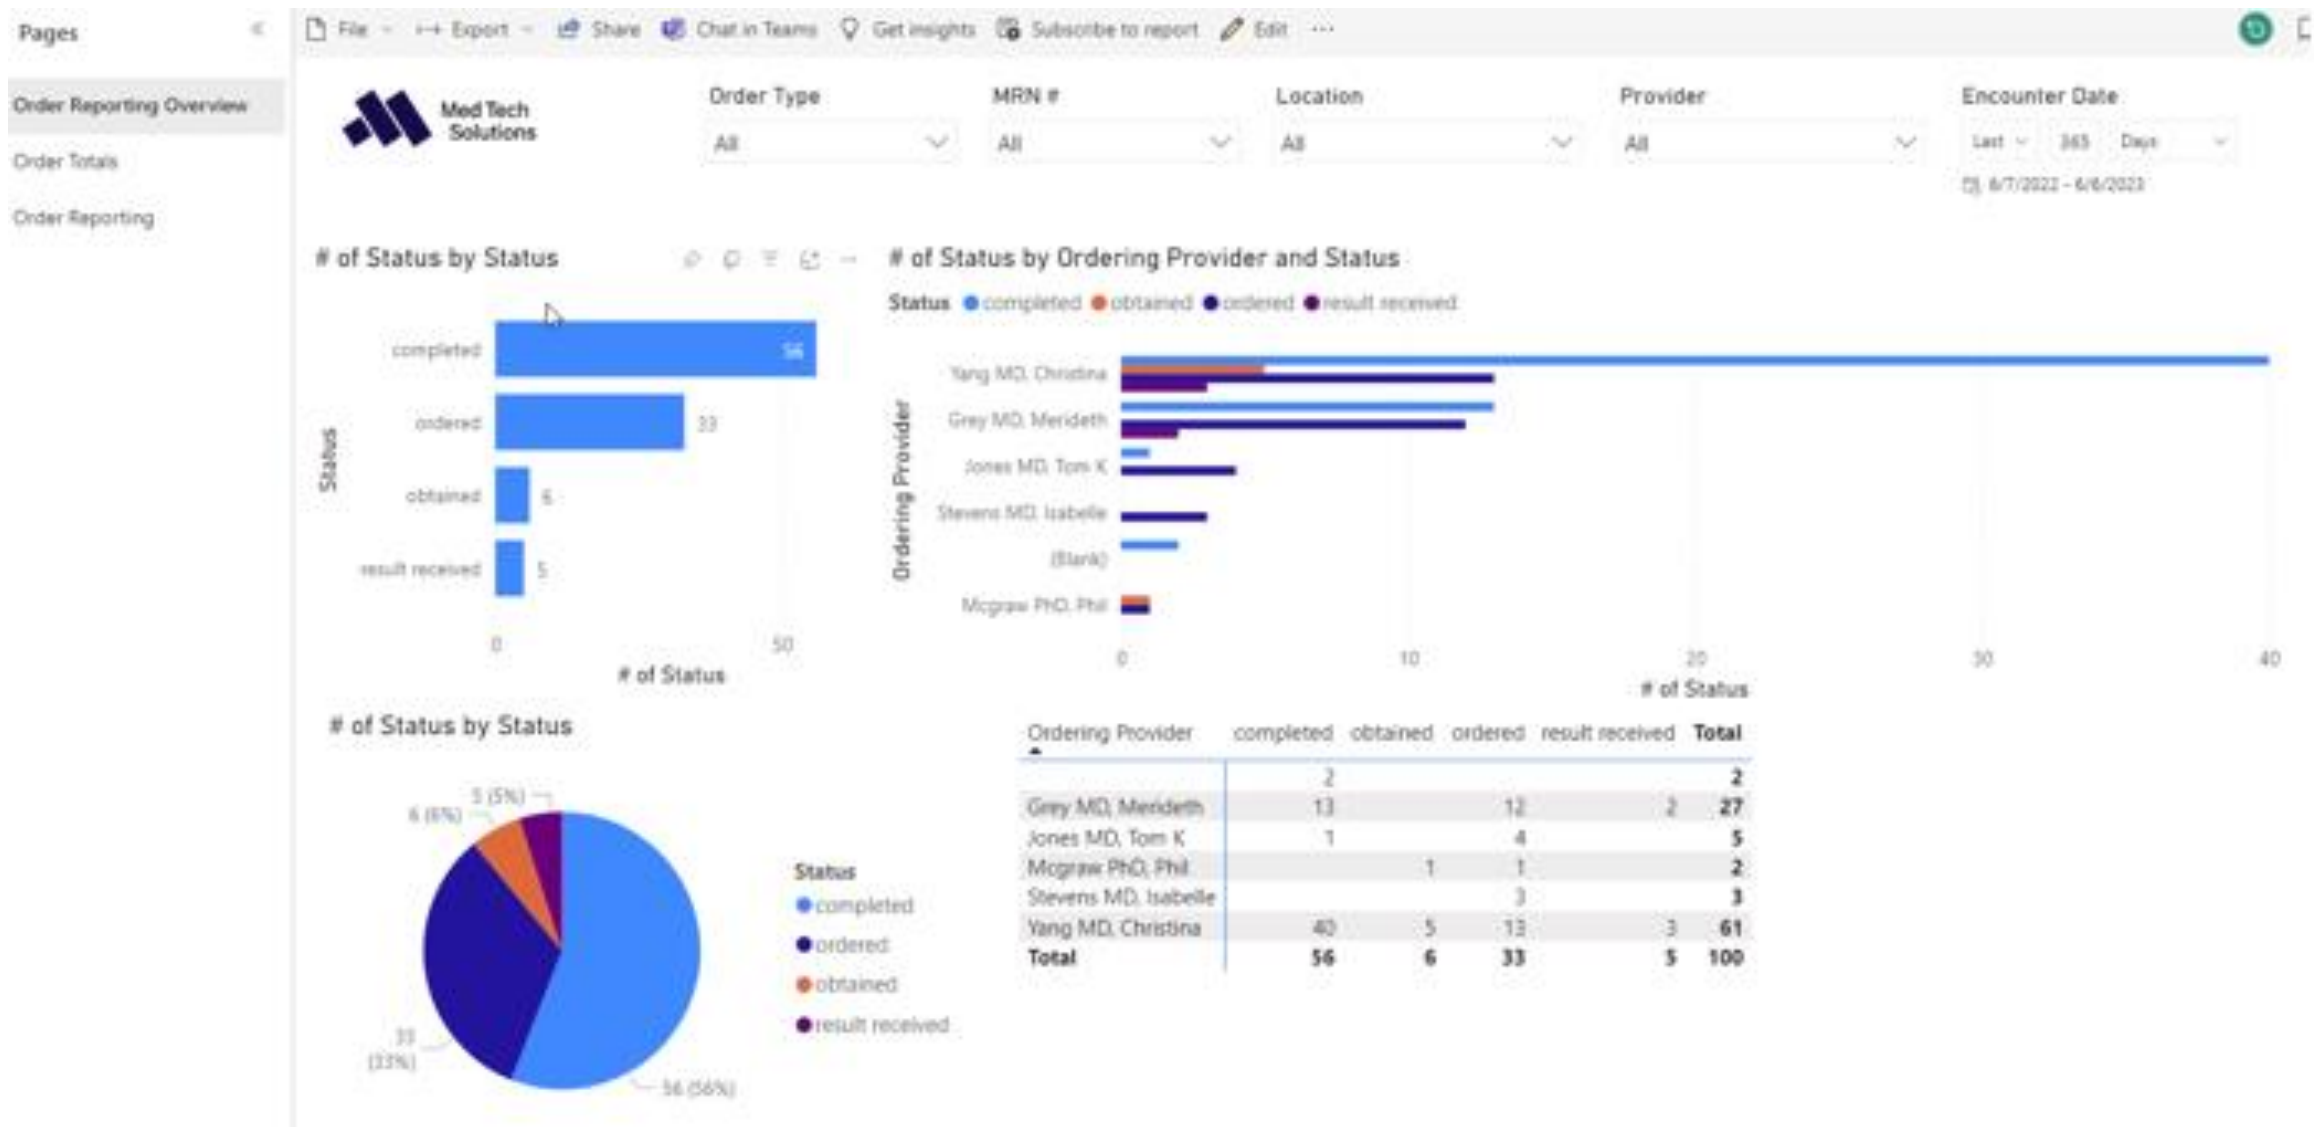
Pages

Order Reporting Overview

Order Totals

Order Reporting

File Export Share Chat in Teams Get insights Subscribe to report Edit ···

Med Tech Solutions

Order Type
All

MRN #
All

Location
All

Provider
All

Encounter Date
Last 365 Days
6/7/2022 - 6/6/2023

# of Status by Status

Status

completed 56
ordered 33
obtained 6
result received 5

0 50
# of Status

# of Status by Ordering Provider and Status

Status ● completed ● obtained ● ordered ● result received

Ordering Provider

Yang MD, Christina
Grey MD, Merideth
Jones MD, Tom K
Stevens MD, Isabelle
(Blank)
Mcgraw PhD, Phil

0 10 20 30 40
# of Status

# of Status by Status

5 (5%)
6 (6%)
33 (33%)
56 (56%)

Status
completed
ordered
obtained
result received

| Ordering Provider | completed | obtained | ordered | result received | Total |
|---|---|---|---|---|---|
| | 2 | | | | 2 |
| Grey MD, Merideth | 13 | | 12 | 2 | 27 |
| Jones MD, Tom K | 1 | | 4 | | 5 |
| Mcgraw PhD, Phil | | 1 | 1 | | 2 |
| Stevens MD, Isabelle | | | 3 | | 3 |
| Yang MD, Christina | 40 | 5 | 13 | 3 | 61 |
| Total | 56 | 6 | 33 | 5 | 100 |